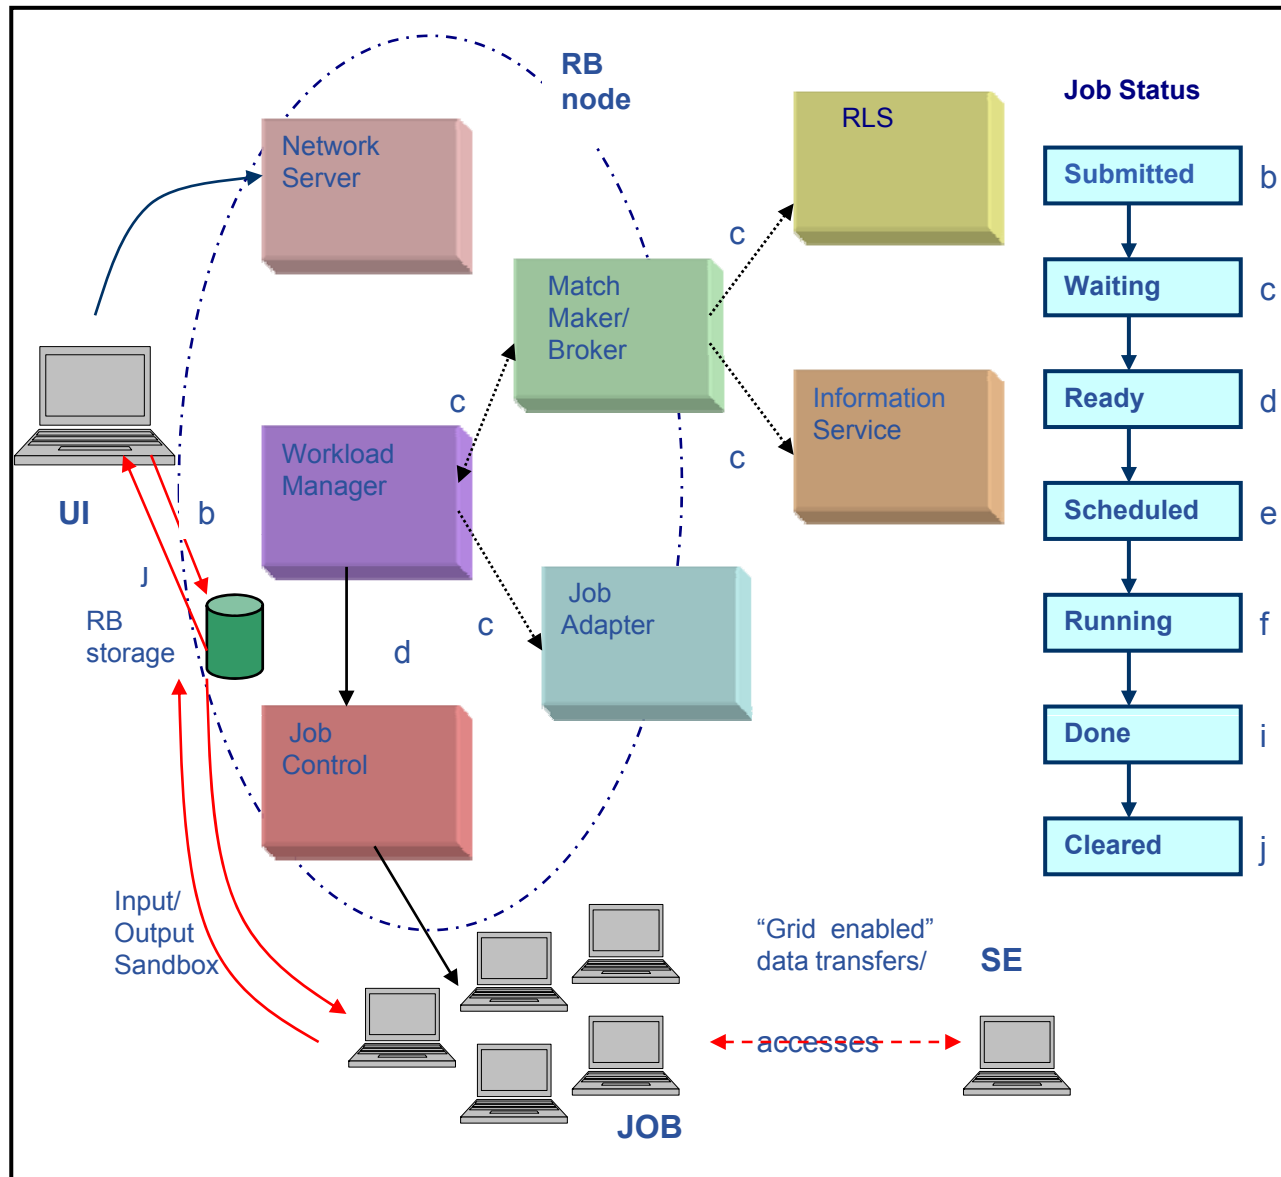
RB node

Network Server

Match Maker/ Broker

RLS

Information Service

Workload Manager

Job Adapter

Job Control

UI

b

j

RB storage

c

c

c

c

d

Input/ Output Sandbox

"Grid enabled" data transfers/ accesses

SE

JOB

Job Status

Submitted b

Waiting c

Ready d

Scheduled e

Running f

Done i

Cleared j